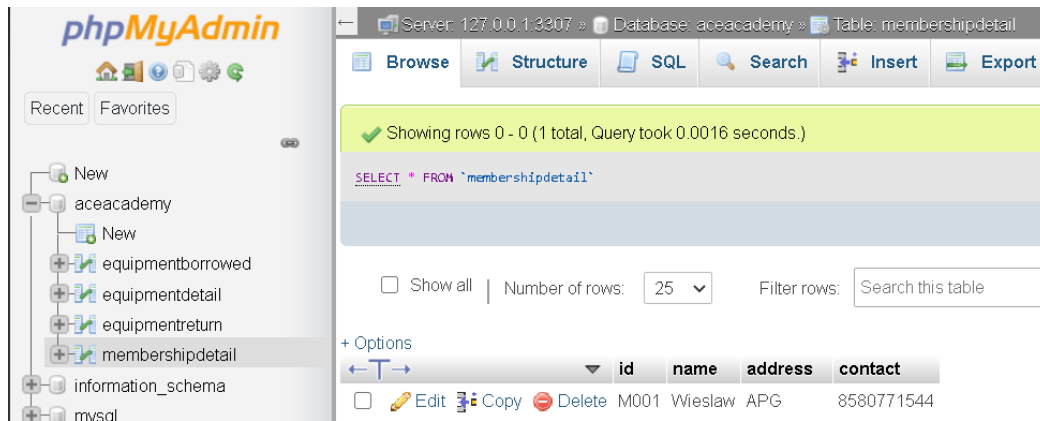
phpMyAdmin

Recent Favorites

New
aceacademy
New
equipmentborrowed
equipmentdetail
equipmentreturn
membershipdetail
information_schema
mysql

Server: 127.0.0.1:3307 » Database: aceacademy » Table: membershipdetail

Browse Structure SQL Search Insert Export

Showing rows 0 - 0 (1 total, Query took 0.0016 seconds.)

SELECT * FROM `membershipdetail`

Show all | Number of rows: 25 Filter rows: Search this table

+ Options

| | id | name | address | contact |
|---|---|---|---|---|
| Edit Copy Delete | M001 | Wieslaw | APG | 8580771544 |